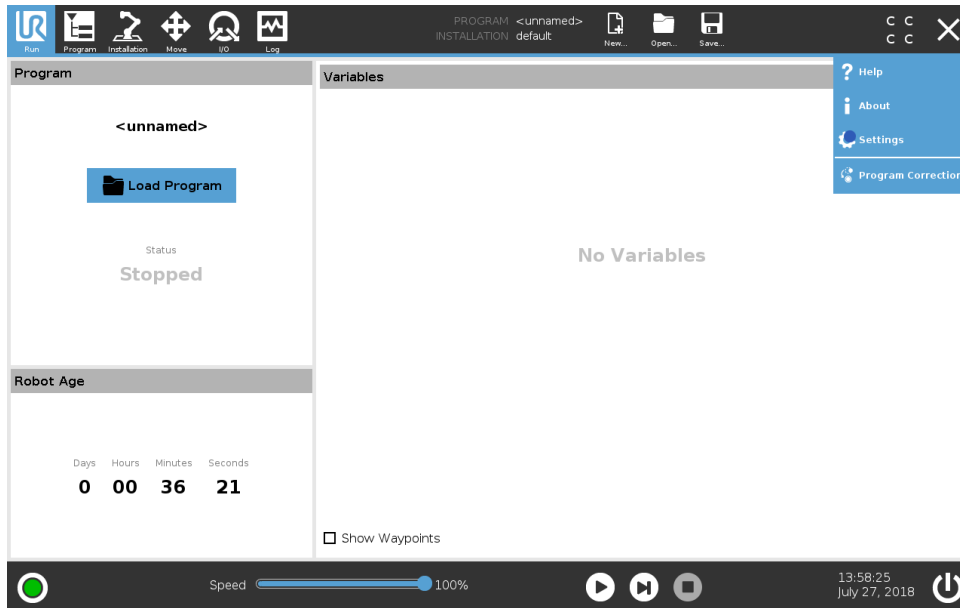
Run Program Installation Move I/O Log

PROGRAM <unnamed>
INSTALLATION default

New... Open... Save...

C C
C C

Help
About
Settings
Program Correction

Program

<unnamed>

Load Program

Status
Stopped

Robot Age

| Days | Hours | Minutes | Seconds |
|---|---|---|---|
| 0 | 00 | 36 | 21 |

Variables

No Variables

Show Waypoints

Speed 100%

13:58:25
July 27, 2018